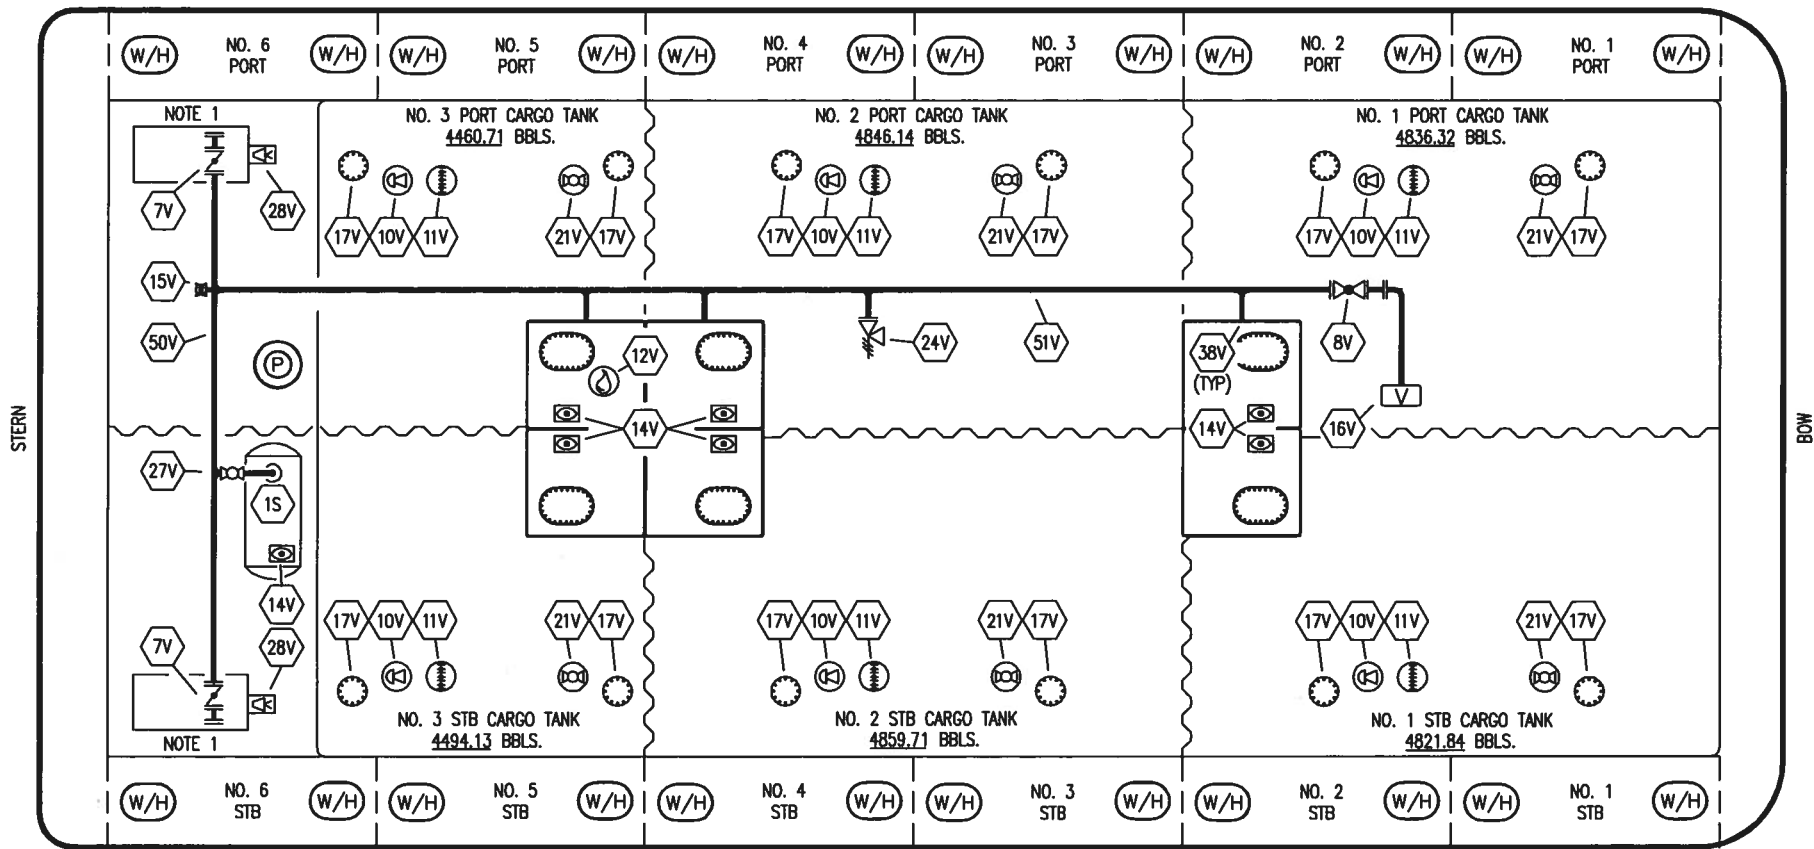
(W/H) NO. 6 PORT (W/H) (W/H) NO. 5 PORT (W/H) (W/H) NO. 4 PORT (W/H) (W/H) NO. 3 PORT (W/H) (W/H) NO. 2 PORT (W/H) (W/H) NO. 1 PORT (W/H)

NOTE 1

NO. 3 PORT CARGO TANK
4460.71 BBLS.

NO. 2 PORT CARGO TANK
4846.14 BBLS.

NO. 1 PORT CARGO TANK
4836.32 BBLS.

7V 28V

17V 10V 11V 21V 17V

17V 10V 11V 21V 17V

17V 10V 11V 21V 17V

15V

50V

P

12V

24V

51V

38V (TYP)

8V

V

STERN

BOW

14V

14V

16V

27V

1S

14V

7V 28V

17V 10V 11V 21V 17V

17V 10V 11V 21V 17V

17V 10V 11V 21V 17V

NOTE 1

NO. 3 STB CARGO TANK
4494.13 BBLS.

NO. 2 STB CARGO TANK
4859.71 BBLS.

NO. 1 STB CARGO TANK
4821.84 BBLS.

(W/H) NO. 6 STB (W/H) (W/H) NO. 5 STB (W/H) (W/H) NO. 4 STB (W/H) (W/H) NO. 3 STB (W/H) (W/H) NO. 2 STB (W/H) (W/H) NO. 1 STB (W/H)